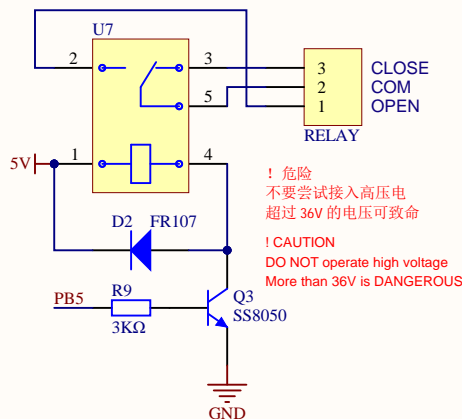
U7

2

3

5

1

4

3
2
1

RELAY

CLOSE
COM
OPEN

5V

D2 FR107

！危险
不要尝试接入高压电
超过 36V 的电压可致命

! CAUTION
DO NOT operate high voltage
More than 36V is DANGEROUS

PB5

R9

3KΩ

Q3
SS8050

GND